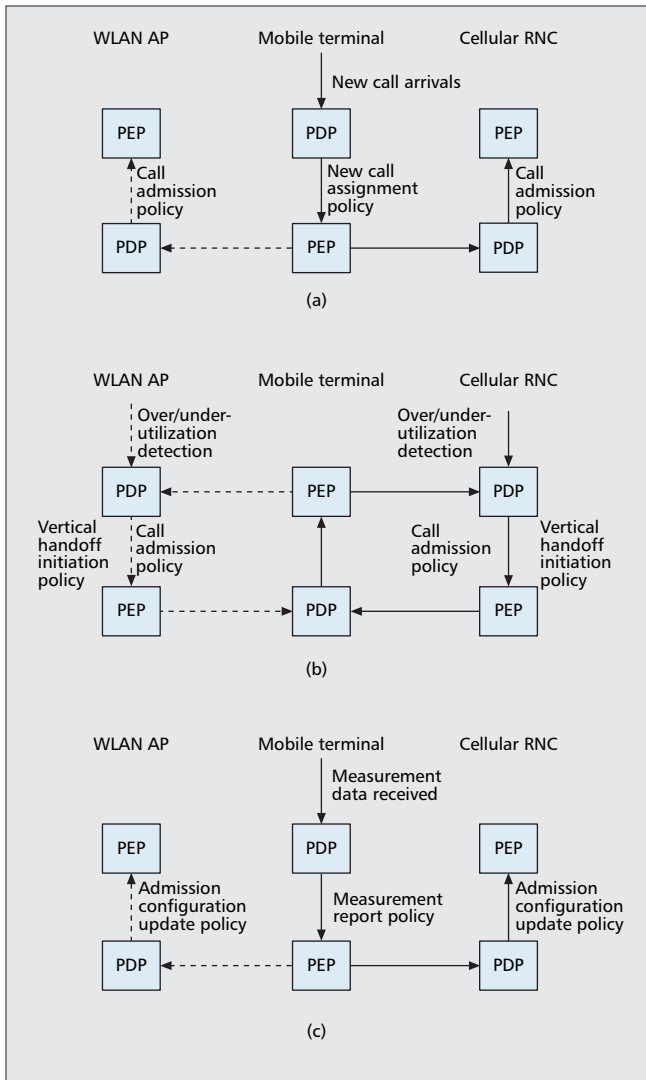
WLAN AP

Mobile terminal

Cellular RNC

New call arrivals

PEP

PDP

PEP

Call admission policy

New call assignment policy

Call admission policy

PDP

PEP

PDP

(a)

WLAN AP

Mobile terminal

Cellular RNC

Over/under-utilization detection

Over/under-utilization detection

PDP

PEP

PDP

Vertical handoff initiation policy

Call admission policy

Call admission policy

Vertical handoff initiation policy

PEP

PDP

PEP

(b)

WLAN AP

Mobile terminal

Cellular RNC

Measurement data received

PEP

PDP

PEP

Admission configuration update policy

Measurement report policy

Admission configuration update policy

PDP

PEP

PDP

(c)